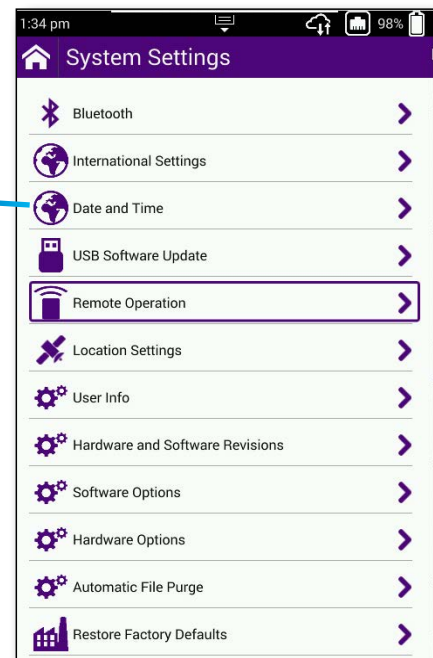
1:34 pm 98%

System Settings

Bluetooth

International Settings

Date and Time

USB Software Update

Remote Operation

Location Settings

User Info

Hardware and Software Revisions

Software Options

Hardware Options

Automatic File Purge

Restore Factory Defaults